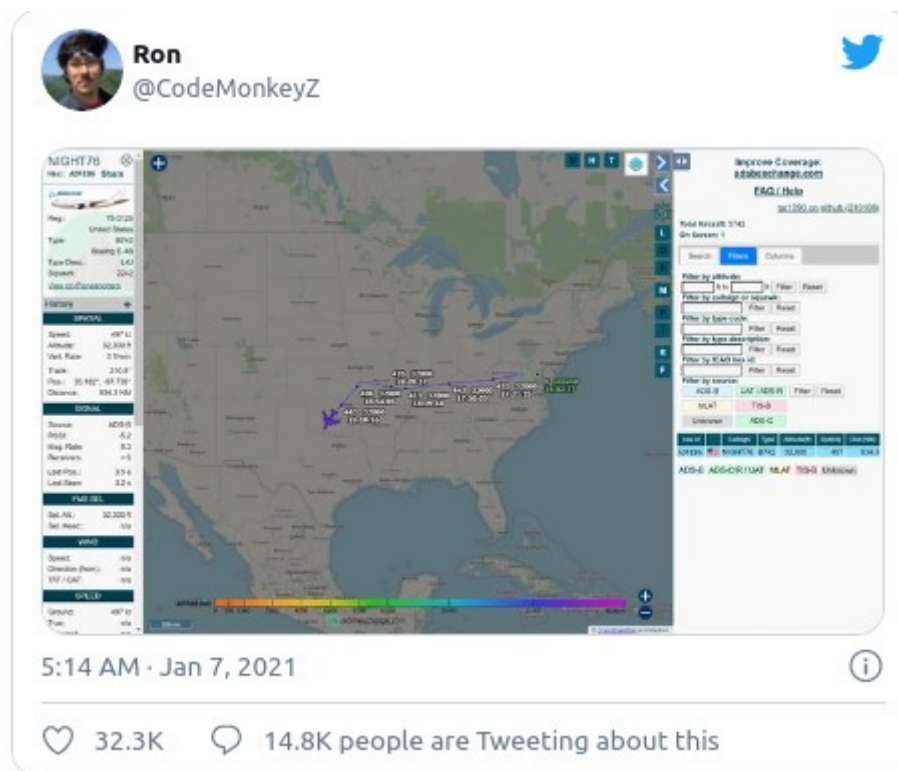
Ron
@CodeMonkeyZ

NIGHT76

Improve Coverage:
adsbexchange.com
FAQ / Help

Total Aircraft: 5742
On Screen: 1

Search Filters Columns

Filter by altitude:
Filter by callsign or squawk:
Filter by type code:
Filter by type description:
Filter by ICAO hex id:
Filter by source:
ADS-B UAT / ADS-R Filter Reset
MLAT TIS-B
Unknown ADS-C

NIGHT76 B742 32,000

ADS-B ADS-C/R / UAT MLAT TIS-B Unknown

History
SPATIAL
Speed:
Altitude: 32,000 ft
Vert. Rate:
Track:
Pos.:
Distance:
SIGNAL
Source: ADS-B
RSSI
Msg. Rate
Receivers
Last Pos.:
Last Seen:
FMS SEL
Sel. Alt.: 32,000 ft
Sel. Head.: n/a
WIND
Speed: n/a
Direction (from): n/a
TAT / OAT: n/a
SPEED
Ground:
True: n/a

5:14 AM · Jan 7, 2021

32.3K 14.8K people are Tweeting about this